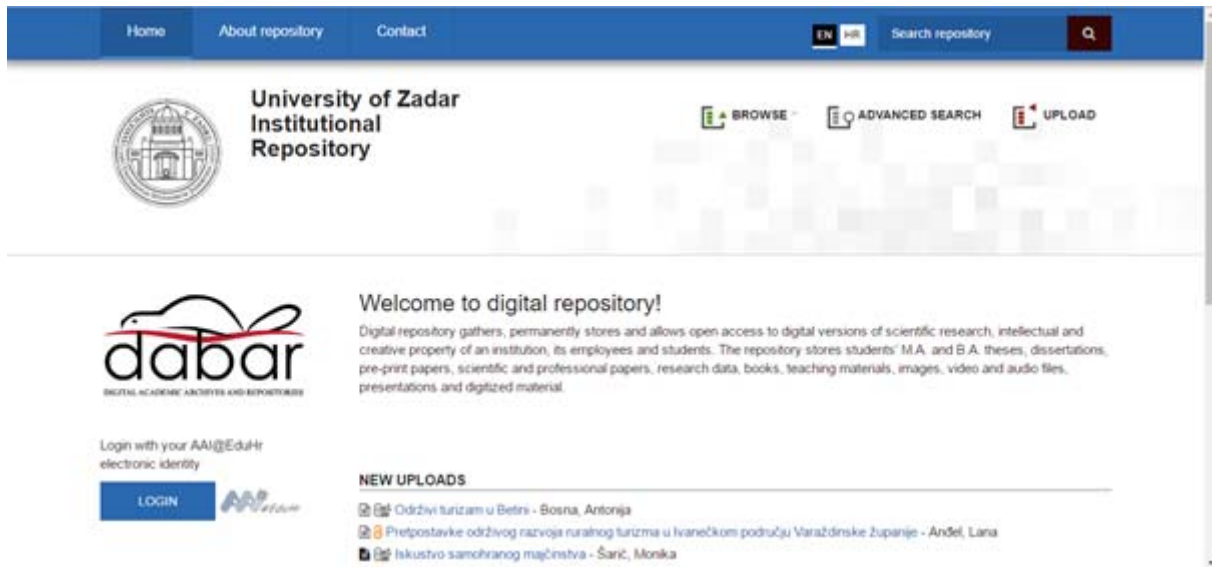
Home About repository Contact EN HR Search repository

University of Zadar Institutional Repository

BROWSE ADVANCED SEARCH UPLOAD

dabar
DIGITAL ACADEMIC ARCHIVES AND REPOSITORIES

Welcome to digital repository!

Digital repository gathers, permanently stores and allows open access to digital versions of scientific research, intellectual and creative property of an institution, its employees and students. The repository stores students' M.A. and B.A. theses, dissertations, pre-print papers, scientific and professional papers, research data, books, teaching materials, images, video and audio files, presentations and digitized material.

Login with your AAI@EduHr electronic identity

LOGIN AAI@EduHr

NEW UPLOADS

Održivi turizam u Betini - Bosna, Antonija
Pretpostavke održivog razvoja ruralnog turizma u Ivanečkom području Varaždinske županije - Anđel, Lana
Iskustvo samohranog majčinstva - Šarić, Monika